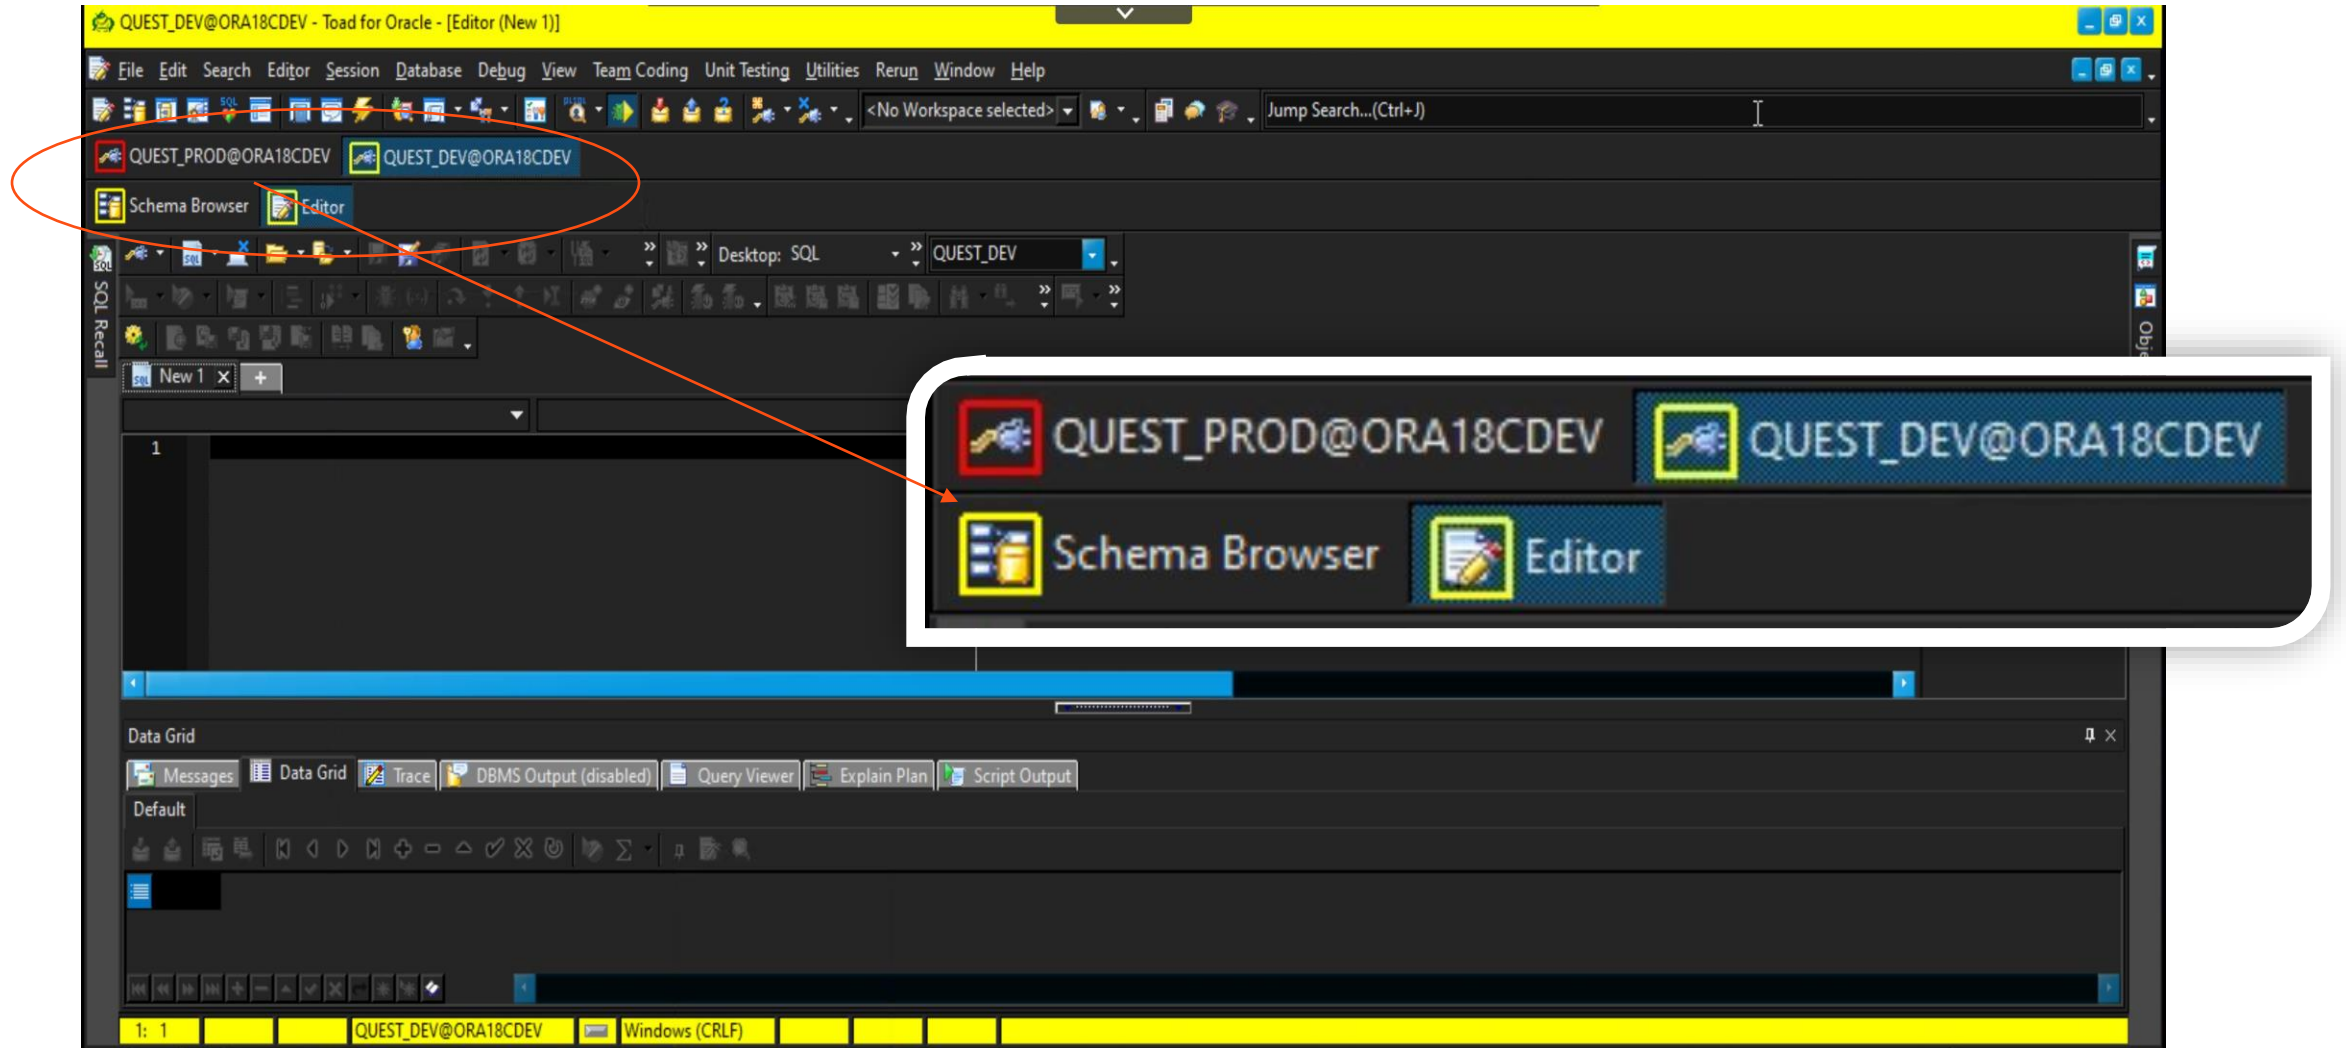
QUEST_DEV@ORA18CDEV - Toad for Oracle - [Editor (New 1)]

File Edit Search Editor Session Database Debug View Team Coding Unit Testing Utilities Rerun Window Help

<No Workspace selected>

Jump Search...(Ctrl+J)

QUEST_PROD@ORA18CDEV QUEST_DEV@ORA18CDEV

Schema Browser Editor

Desktop: SQL

QUEST_DEV

SQL Recall

Obje

New 1

1

QUEST_PROD@ORA18CDEV QUEST_DEV@ORA18CDEV

Schema Browser Editor

Data Grid

Messages Data Grid Trace DBMS Output (disabled) Query Viewer Explain Plan Script Output

Default

1: 1 QUEST_DEV@ORA18CDEV Windows (CRLF)